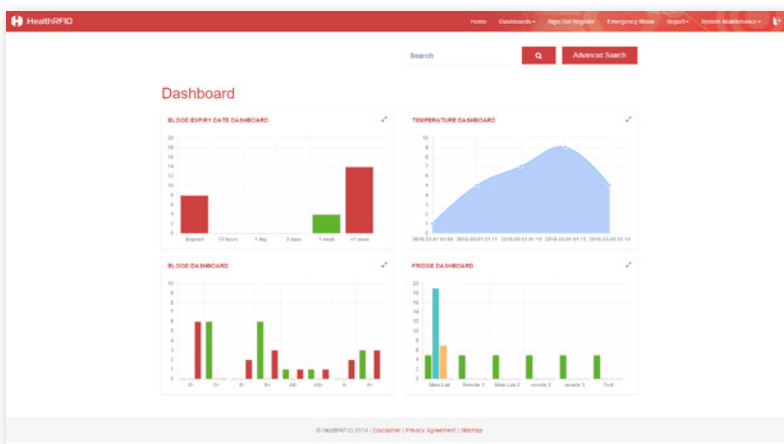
HealthRFID

Home Dashboards ▾ Sign Out Register Emergency Ward Report ▾ System Maintenance ▾

Search

Advanced Search

Dashboard

BLOOD EXPIRY DATE DASHBOARD

20
18
16
14
12
10
8
6
4
2
0

Expired 12 hours 1 day 3 days 1 week >1 week

TEMPERATURE DASHBOARD

10
9
8
7
6
5
4
3
2
1
0

2016-03-01 01:00 2016-03-01 01:11 2016-03-01 01:12 2016-03-01 01:13 2016-03-01 01:14

BLOOD DASHBOARD

10
9
8
7
6
5
4
3
2
1
0

O- O+ B- B+ AB- AB+ A- A+

FRIDGE DASHBOARD

20
18
16
14
12
10
8
6
4
2
0

Main Lab Remote 1 Main Lab 2 remote 2 remote 3 Test

© HealthRFID 2014 | Disclaimer | Privacy Agreement | Sitemap